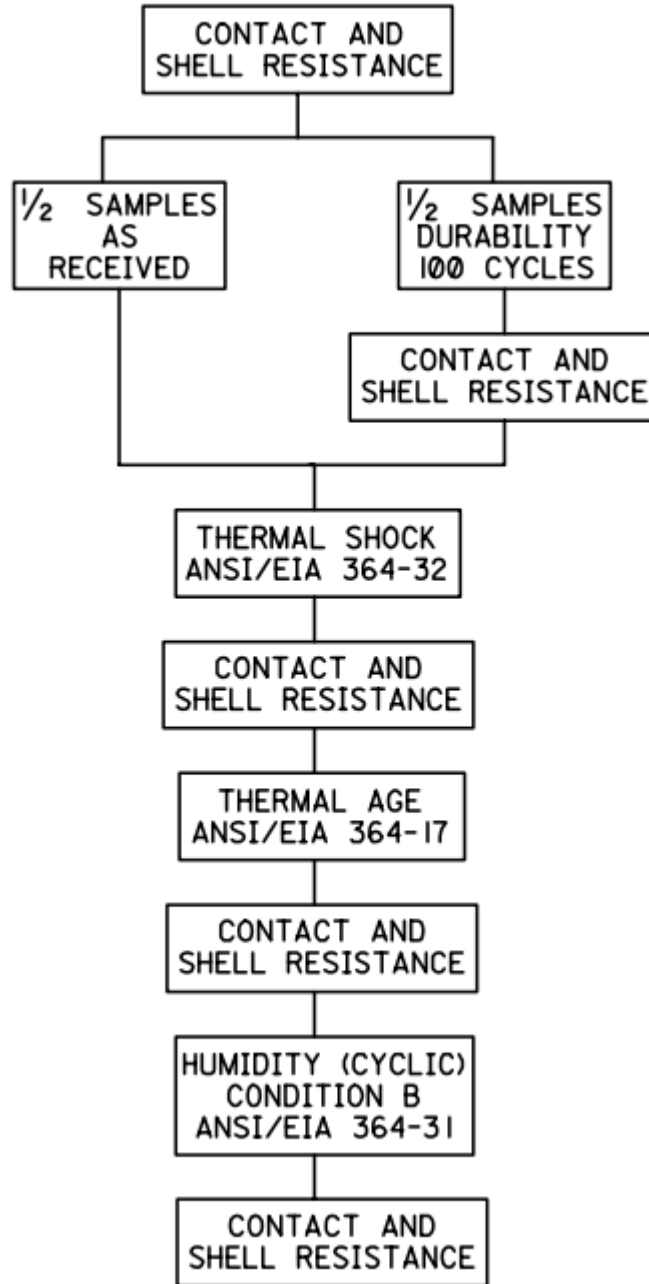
CONTACT AND SHELL RESISTANCE

$\frac{1}{2}$ SAMPLES AS RECEIVED

$\frac{1}{2}$ SAMPLES DURABILITY 100 CYCLES

CONTACT AND SHELL RESISTANCE

THERMAL SHOCK ANSI/EIA 364-32

CONTACT AND SHELL RESISTANCE

THERMAL AGE ANSI/EIA 364-17

CONTACT AND SHELL RESISTANCE

HUMIDITY (CYCLIC) CONDITION B ANSI/EIA 364-31

CONTACT AND SHELL RESISTANCE